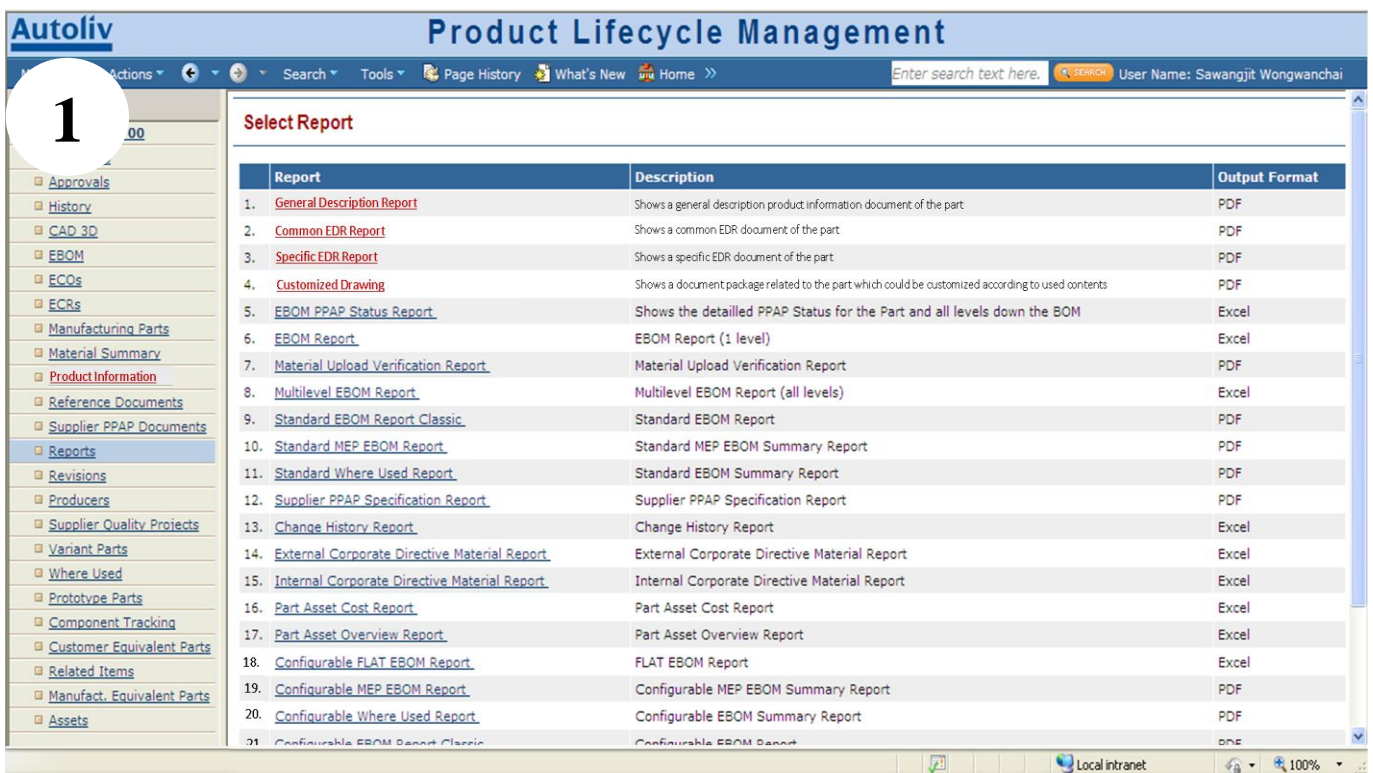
Autoliv

Product Lifecycle Management

Actions ▾ Search ▾ Tools ▾ Page History What's New Home »

Enter search text here. SEARCH User Name: Sawangjit Wongwanchai

1

00

Approvals
History
CAD 3D
EBOM
ECOs
ECRs
Manufacturing Parts
Material Summary
Product Information
Reference Documents
Supplier PPAP Documents
Reports
Revisions
Producers
Supplier Quality Projects
Variant Parts
Where Used
Prototype Parts
Component Tracking
Customer Equivalent Parts
Related Items
Manufact. Equivalent Parts
Assets

Select Report

| | Report | Description | Output Format |
|---|---|---|---|
| 1. | General Description Report | Shows a general description product information document of the part | PDF |
| 2. | Common EDR Report | Shows a common EDR document of the part | PDF |
| 3. | Specific EDR Report | Shows a specific EDR document of the part | PDF |
| 4. | Customized Drawing | Shows a document package related to the part which could be customized according to used contents | PDF |
| 5. | EBOM PPAP Status Report | Shows the detailled PPAP Status for the Part and all levels down the BOM | Excel |
| 6. | EBOM Report | EBOM Report (1 level) | Excel |
| 7. | Material Upload Verification Report | Material Upload Verification Report | PDF |
| 8. | Multilevel EBOM Report | Multilevel EBOM Report (all levels) | Excel |
| 9. | Standard EBOM Report Classic | Standard EBOM Report | PDF |
| 10. | Standard MEP EBOM Report | Standard MEP EBOM Summary Report | PDF |
| 11. | Standard Where Used Report | Standard EBOM Summary Report | PDF |
| 12. | Supplier PPAP Specification Report | Supplier PPAP Specification Report | PDF |
| 13. | Change History Report | Change History Report | Excel |
| 14. | External Corporate Directive Material Report | External Corporate Directive Material Report | Excel |
| 15. | Internal Corporate Directive Material Report | Internal Corporate Directive Material Report | Excel |
| 16. | Part Asset Cost Report | Part Asset Cost Report | Excel |
| 17. | Part Asset Overview Report | Part Asset Overview Report | Excel |
| 18. | Configurable FLAT EBOM Report | FLAT EBOM Report | Excel |
| 19. | Configurable MEP EBOM Report | Configurable MEP EBOM Summary Report | PDF |
| 20. | Configurable Where Used Report | Configurable EBOM Summary Report | PDF |
| 21. | Configurable EBOM Report Classic | Configurable EBOM Report | PDF |

Local intranet 100%